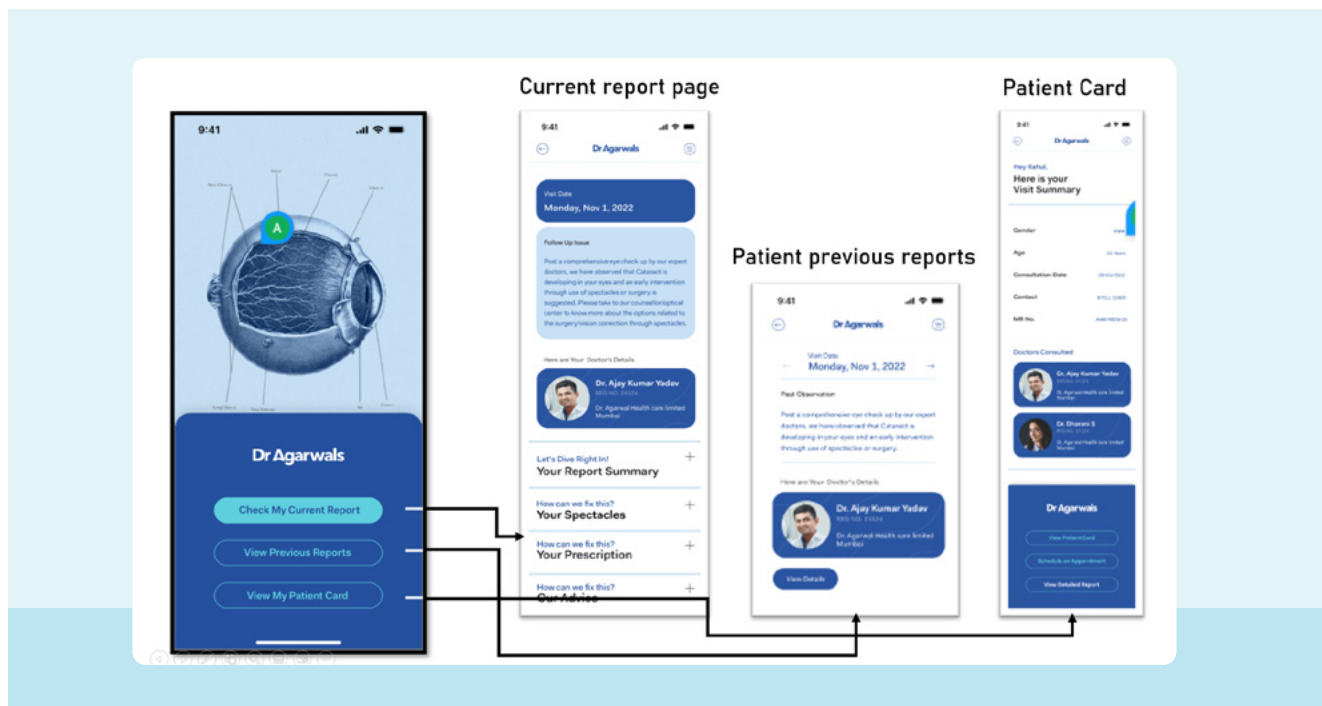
9:41

A

Dr Agarwals

Check My Current Report

View Previous Reports

View My Patient Card

Current report page

9:41

Dr Agarwals

Visit Date
Monday, Nov 1, 2022

Follow Up Issue

Post a comprehensive eye check up by our expert doctors, we have observed that Cataract is developing in your eyes and an early intervention through use of spectacles or surgery is suggested. Please take to our counsellor/optical center to know more about the options related to the surgery/vision correction through spectacles.

Here are Your Doctor's Details

Dr. Ajay Kumar Yadav
REG NO. 24324
Dr. Agarwal Health care limited Mumbai

Let's Dive Right In!
Your Report Summary +

How can we fix this?
Your Spectacles +

How can we fix this?
Your Prescription +

How can we fix this?
Our Advice +

Patient previous reports

9:41

Dr Agarwals

Visit Date
← Monday, Nov 1, 2022 →

Past Observation

Post a comprehensive eye check up by our expert doctors, we have observed that Cataract is developing in your eyes and an early intervention through use of spectacles or surgery.

Here are Your Doctor's Details

Dr. Ajay Kumar Yadav
REG NO. 24324
Dr. Agarwal Health care limited Mumbai

View Details

Patient Card

9:41

Dr Agarwals

Hey Rahul,
Here is your Visit Summary

Gender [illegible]

Age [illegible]

Consultation Date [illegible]

Contact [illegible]

MR No. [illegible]

Doctors Consulted

Dr. Ajay Kumar Yadav
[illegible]
Dr. Agarwal Health care limited Mumbai

Dr. Bhavani S
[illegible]
Dr. Agarwal Health care limited Mumbai

Dr Agarwals

View Patient Card

Schedule an Appointment

View Detailed Report